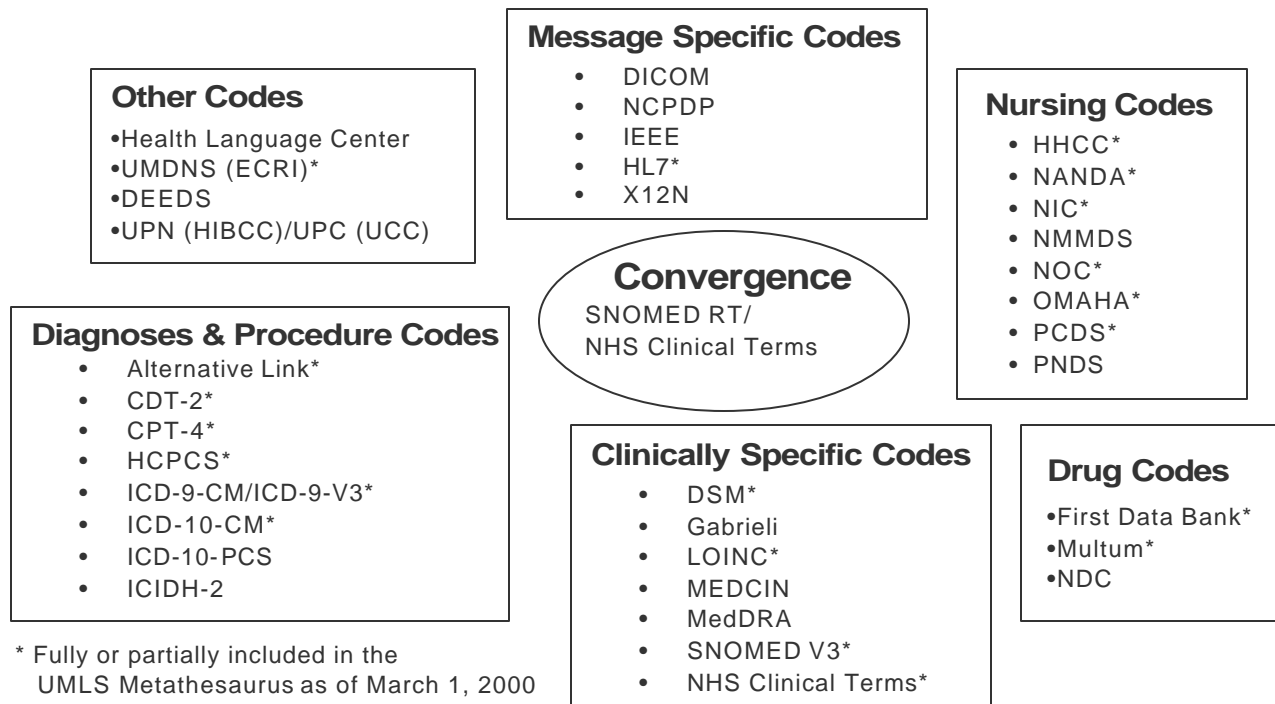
Message Specific Codes
- DICOM
- NCPDP
- IEEE
- HL7*
- X12N

Other Codes
•Health Language Center
•UMDNS (ECRI)*
•DEEDS
•UPN (HIBCC)/UPC (UCC)

Nursing Codes
- HHCC*
- NANDA*
- NIC*
- NMMDS
- NOC*
- OMAHA*
- PCDS*
- PNDS

Convergence
SNOMED RT/
NHS Clinical Terms

Diagnoses & Procedure Codes
- Alternative Link*
- CDT-2*
- CPT-4*
- HCPCS*
- ICD-9-CM/ICD-9-V3*
- ICD-10-CM*
- ICD-10-PCS
- ICIDH-2

Clinically Specific Codes
- DSM*
- Gabrieli
- LOINC*
- MEDCIN
- MedDRA
- SNOMED V3*
- NHS Clinical Terms*

Drug Codes
•First Data Bank*
•Multum*
•NDC

* Fully or partially included in the UMLS Metathesaurus as of March 1, 2000